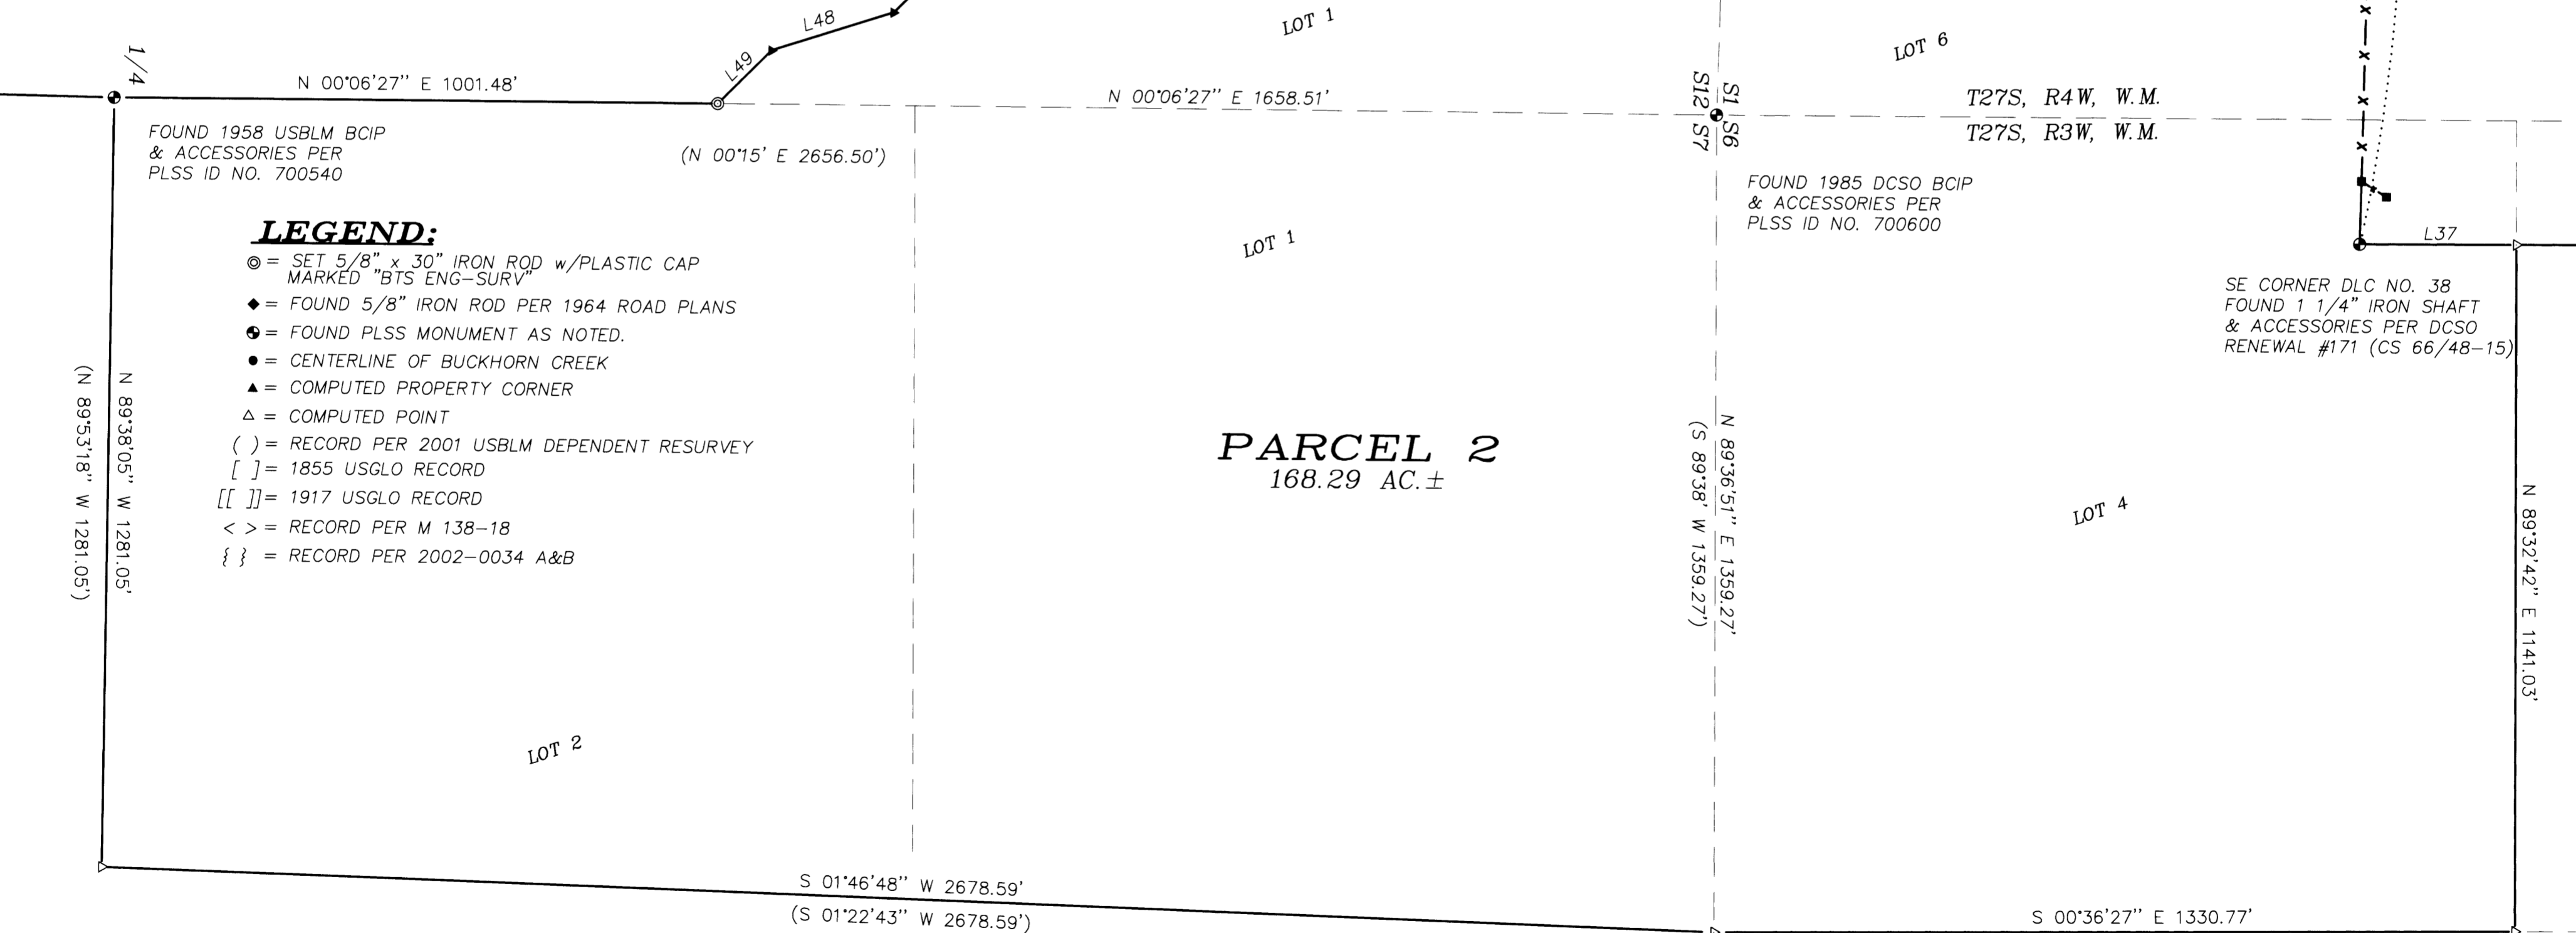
L48
LOT 1
LOT 6
1/4
L49
N 00°06'27" E 1001.48'
N 00°06'27" E 1658.51'
S12 S1
S7 S6
T27S, R4W, W.M.
T27S, R3W, W.M.
FOUND 1958 USBLM BCIP & ACCESSORIES PER PLSS ID NO. 700540
(N 00°15' E 2656.50')
FOUND 1985 DCSO BCIP & ACCESSORIES PER PLSS ID NO. 700600

LEGEND:
◎ = SET 5/8" x 30" IRON ROD w/PLASTIC CAP MARKED "BTS ENG–SURV"
◆ = FOUND 5/8" IRON ROD PER 1964 ROAD PLANS
= FOUND PLSS MONUMENT AS NOTED.
● = CENTERLINE OF BUCKHORN CREEK
▲ = COMPUTED PROPERTY CORNER
△ = COMPUTED POINT
( ) = RECORD PER 2001 USBLM DEPENDENT RESURVEY
[ ] = 1855 USGLO RECORD
[[ ]] = 1917 USGLO RECORD
< > = RECORD PER M 138–18
{ } = RECORD PER 2002–0034 A&B

LOT 1
L37
SE CORNER DLC NO. 38 FOUND 1 1/4" IRON SHAFT & ACCESSORIES PER DCSO RENEWAL #171 (CS 66/48–15)
(N 89°53'18" W 1281.05')
N 89°38'05" W 1281.05'
PARCEL 2
168.29 AC.±
(S 89°38' W 1359.27')
N 89°36'51" E 1359.27'
LOT 4
N 89°32'42" E 1141.03'
LOT 2
S 01°46'48" W 2678.59'
(S 01°22'43" W 2678.59')
S 00°36'27" E 1330.77'